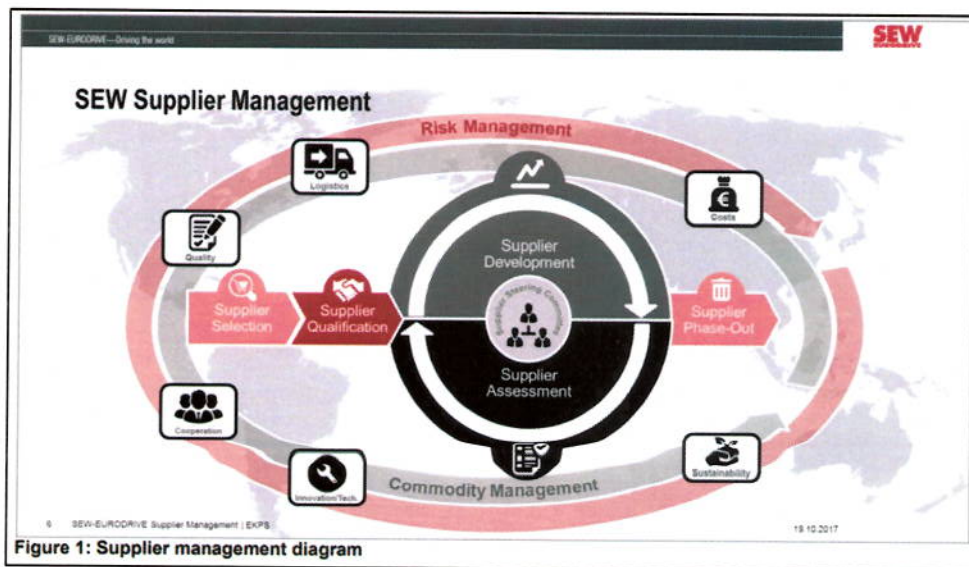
SEW-EURODRIVE—Driving the world

SEW

SEW Supplier Management

Risk Management

Logistics

Costs

Quality

Supplier Development

Supplier Steering Committee

Supplier Selection

Supplier Qualification

Supplier Phase-Out

Supplier Assessment

Cooperation

Sustainability

Innovation/Tech.

Commodity Management

6 SEW-EURODRIVE Supplier Management | EKPS

19.10.2017

Figure 1: Supplier management diagram